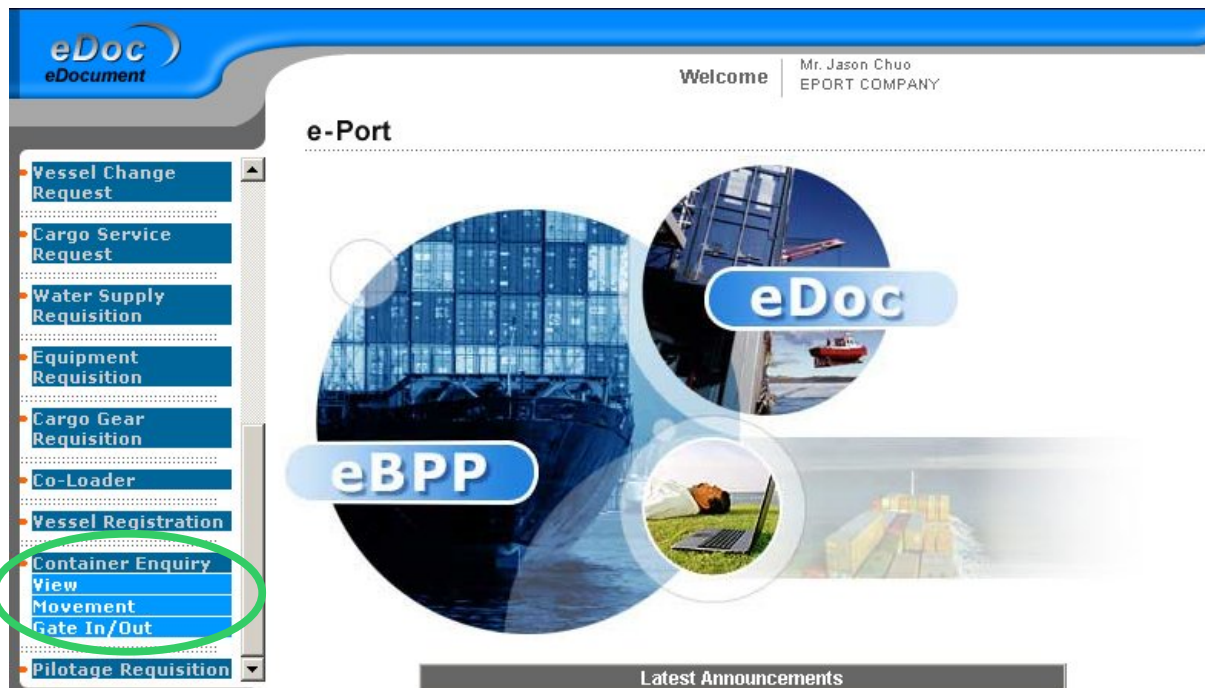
eDoc
eDocument

Welcome
Mr. Jason Chuo
EPORT COMPANY

e-Port

Vessel Change Request
Cargo Service Request
Water Supply Requisition
Equipment Requisition
Cargo Gear Requisition
Co-Loader
Vessel Registration
Container Enquiry
View
Movement
Gate In/Out
Pilotage Requisition

eDoc
eBPP

Latest Announcements